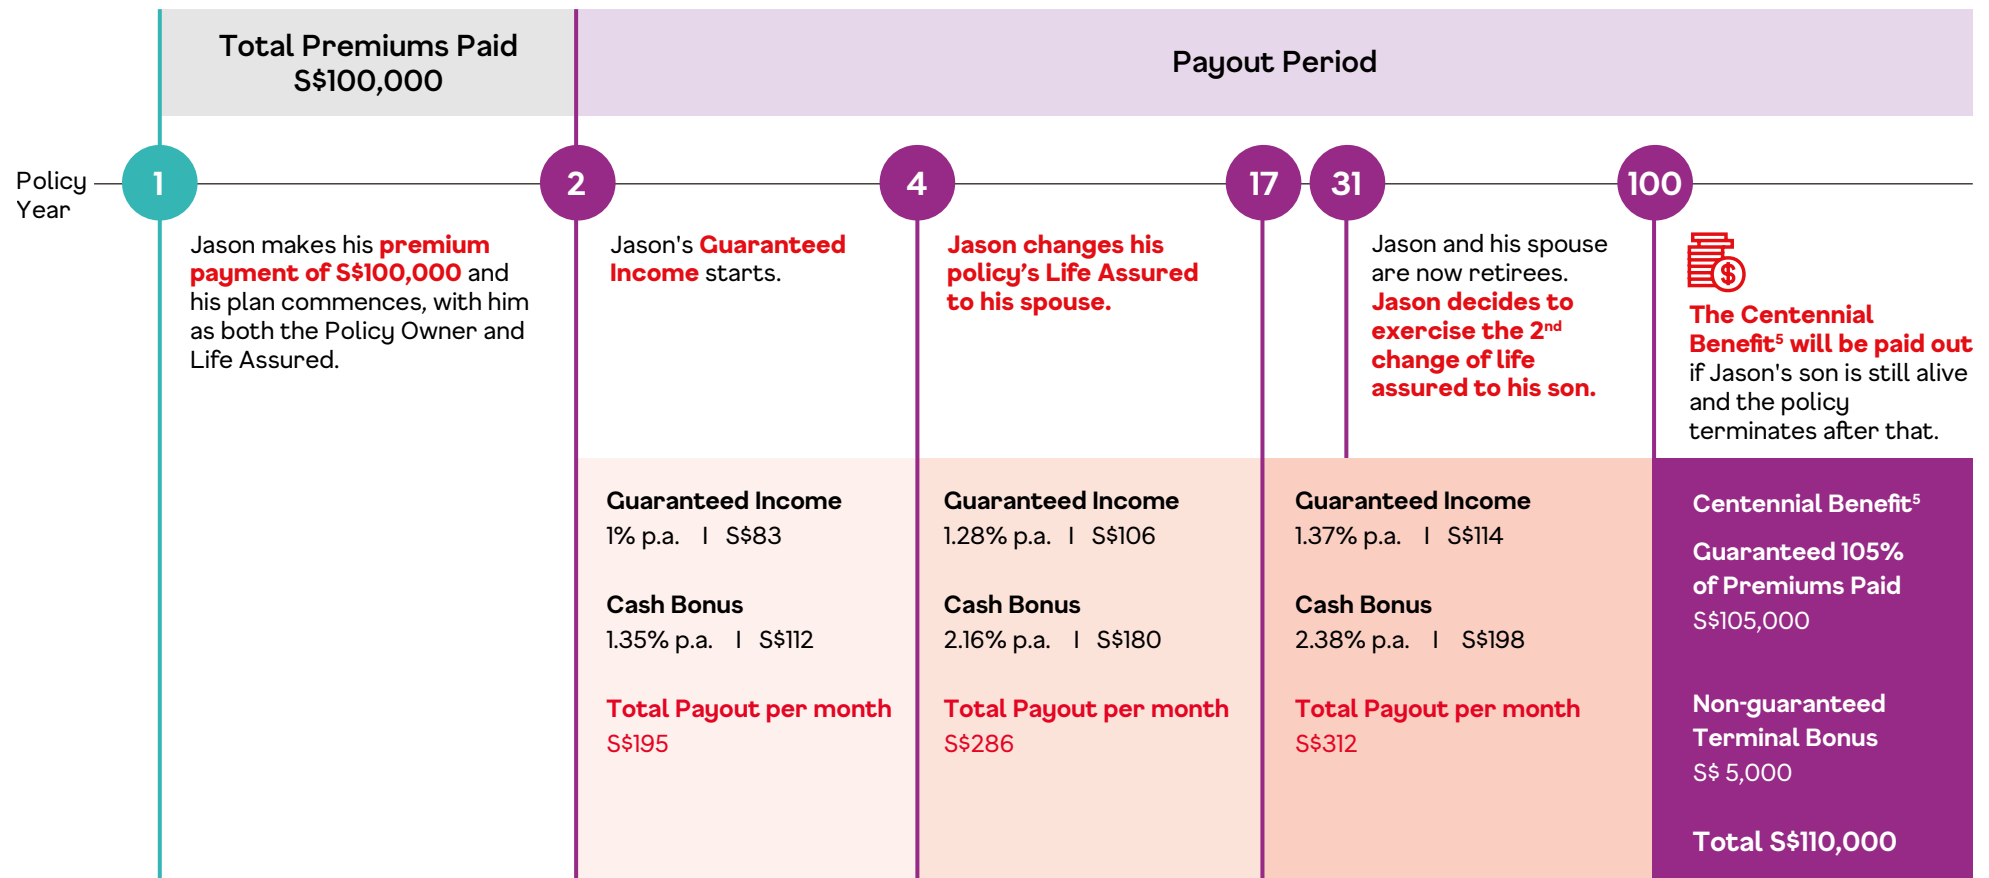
Total Premiums Paid
S$100,000

Payout Period

Policy Year

1

2

4

17

31

100

Jason makes his premium payment of S$100,000 and his plan commences, with him as both the Policy Owner and Life Assured.

Jason's Guaranteed Income starts.

Jason changes his policy's Life Assured to his spouse.

Jason and his spouse are now retirees. Jason decides to exercise the 2nd change of life assured to his son.

The Centennial Benefit$^5$ will be paid out if Jason's son is still alive and the policy terminates after that.

Guaranteed Income
1% p.a. I S$83

Cash Bonus
1.35% p.a. I S$112

Total Payout per month
S$195

Guaranteed Income
1.28% p.a. I S$106

Cash Bonus
2.16% p.a. I S$180

Total Payout per month
S$286

Guaranteed Income
1.37% p.a. I S$114

Cash Bonus
2.38% p.a. I S$198

Total Payout per month
S$312

Centennial Benefit$^5$

Guaranteed 105% of Premiums Paid
S$105,000

Non-guaranteed Terminal Bonus
S$ 5,000

Total S$110,000